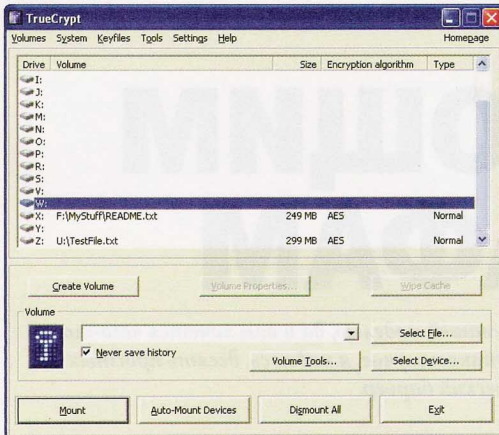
TrueCrypt

Volumes System Keyfiles Tools Settings Help Homepage

| Drive | Volume | Size | Encryption algorithm | Type |
|---|---|---|---|---|
| I: | | | | |
| J: | | | | |
| K: | | | | |
| M: | | | | |
| N: | | | | |
| O: | | | | |
| P: | | | | |
| R: | | | | |
| S: | | | | |
| V: | | | | |
| W: | | | | |
| X: | F:\MyStuff\README.txt | 249 MB | AES | Normal |
| Y: | | | | |
| Z: | U:\TestFile.txt | 299 MB | AES | Normal |

Create Volume Volume Properties... Wipe Cache

Volume

Never save history

Select File...

Volume Tools... Select Device...

Mount Auto-Mount Devices Dismount All Exit